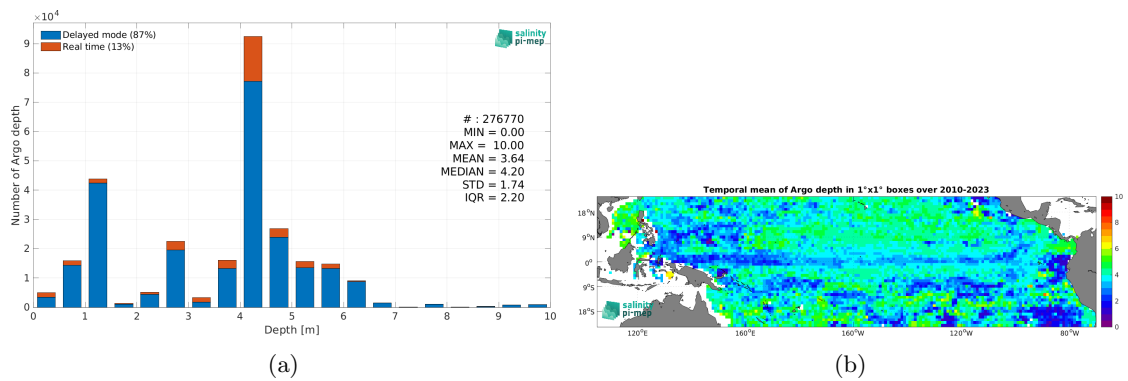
$\times 10^4$

Delayed mode (87%)
Real time (13%)

salinity pi-mep

# : 276770
MIN = 0.00
MAX = 10.00
MEAN = 3.64
MEDIAN = 4.20
STD = 1.74
IQR = 2.20

Number of Argo depth

9
8
7
6
5
4
3
2
1
0

0 1 2 3 4 5 6 7 8 9 10

Depth [m]

(a)

Temporal mean of Argo depth in 1°x1° boxes over 2010-2023

18°N
9°N
0°
9°S
18°S

120°E 160°E 160°W 120°W 80°W

salinity pi-mep

10
8
6
4
2
0

(b)